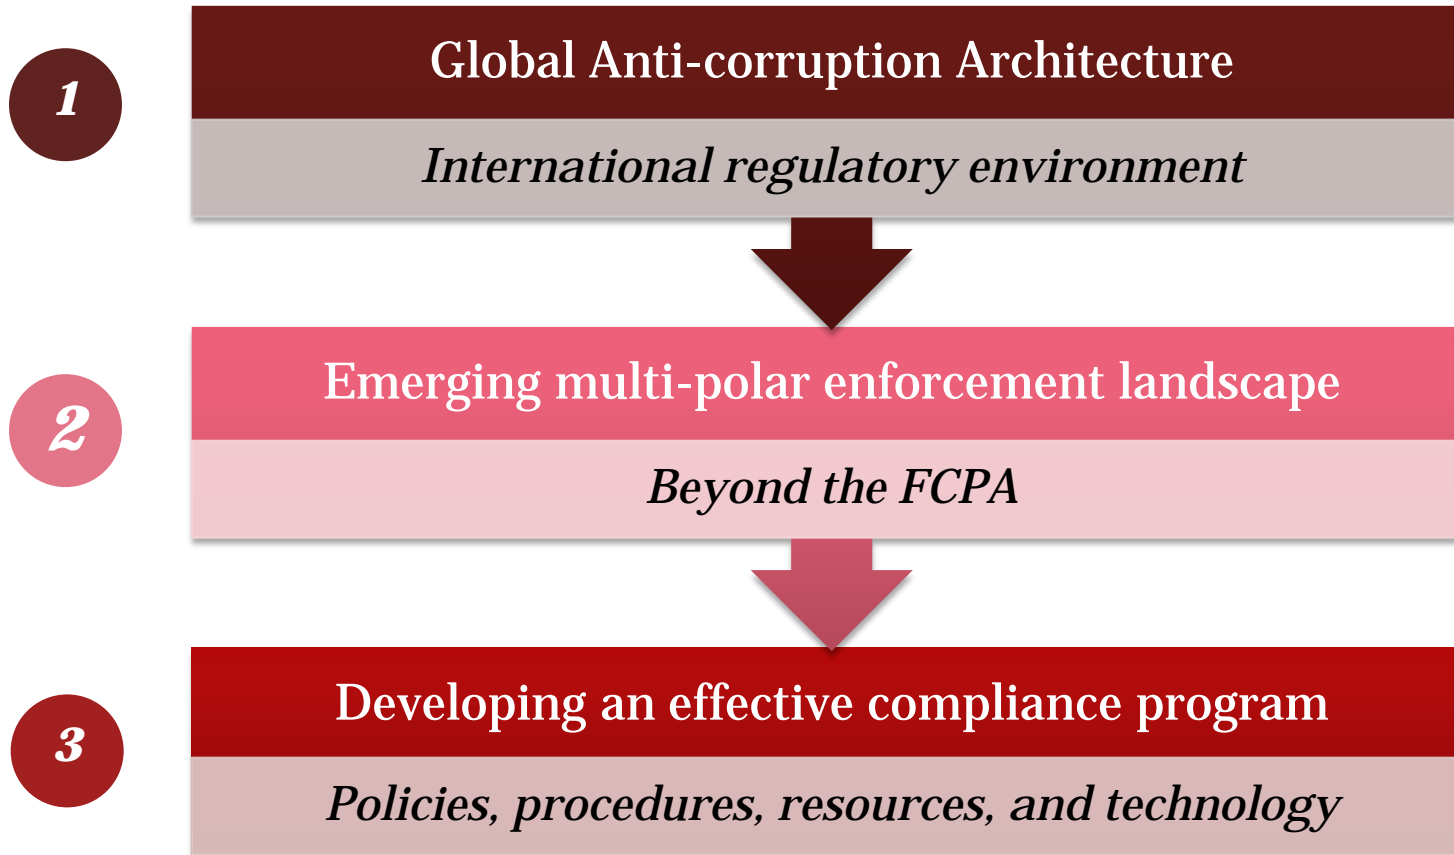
1

Global Anti-corruption Architecture

International regulatory environment

2

Emerging multi-polar enforcement landscape

Beyond the FCPA

3

Developing an effective compliance program

Policies, procedures, resources, and technology